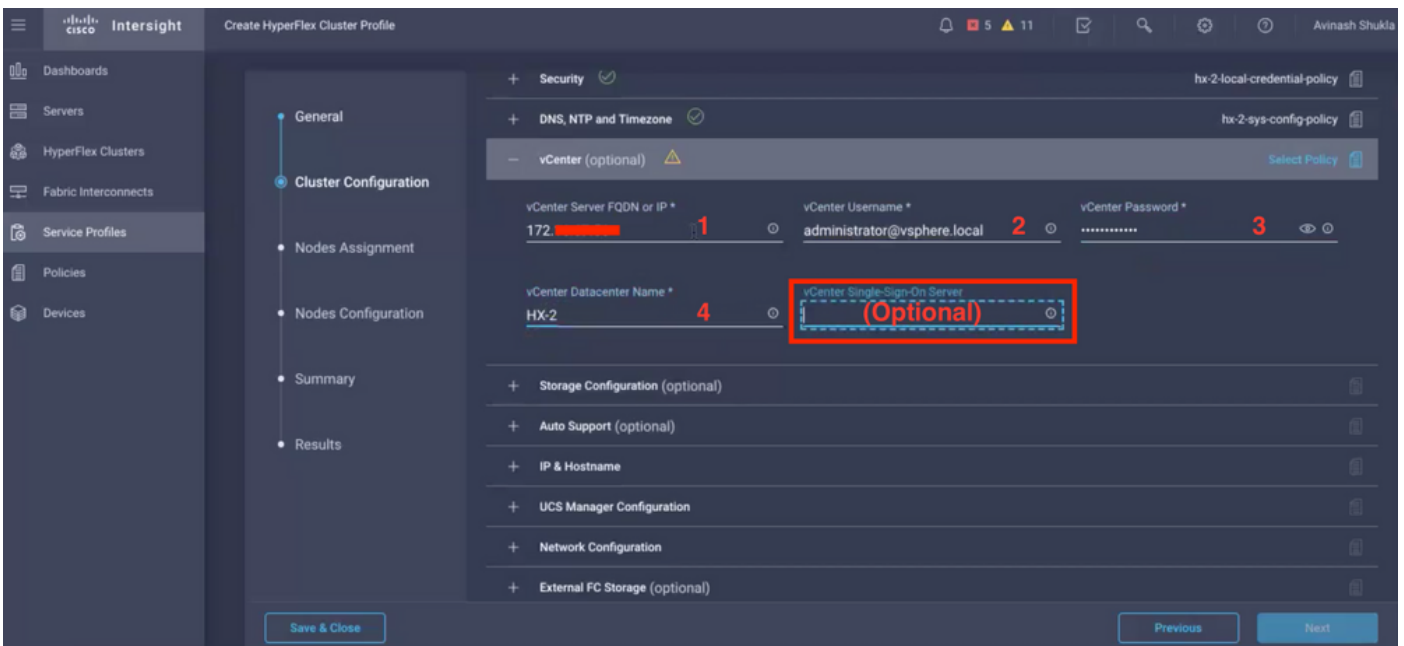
cisco Intersight
Create HyperFlex Cluster Profile
5 11
Avinash Shukla

Dashboards
Servers
HyperFlex Clusters
Fabric Interconnects
Service Profiles
Policies
Devices

General
Cluster Configuration
Nodes Assignment
Nodes Configuration
Summary
Results

+ Security
hx-2-local-credential-policy
+ DNS, NTP and Timezone
hx-2-sys-config-policy
− vCenter (optional)
Select Policy

vCenter Server FQDN or IP *
172.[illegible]
1
vCenter Username *
administrator@vsphere.local
2
vCenter Password *
••••••••••••
3

vCenter Datacenter Name *
HX-2
4
vCenter Single-Sign-On Server
(Optional)

+ Storage Configuration (optional)
+ Auto Support (optional)
+ IP & Hostname
+ UCS Manager Configuration
+ Network Configuration
+ External FC Storage (optional)

Save & Close
Previous
Next